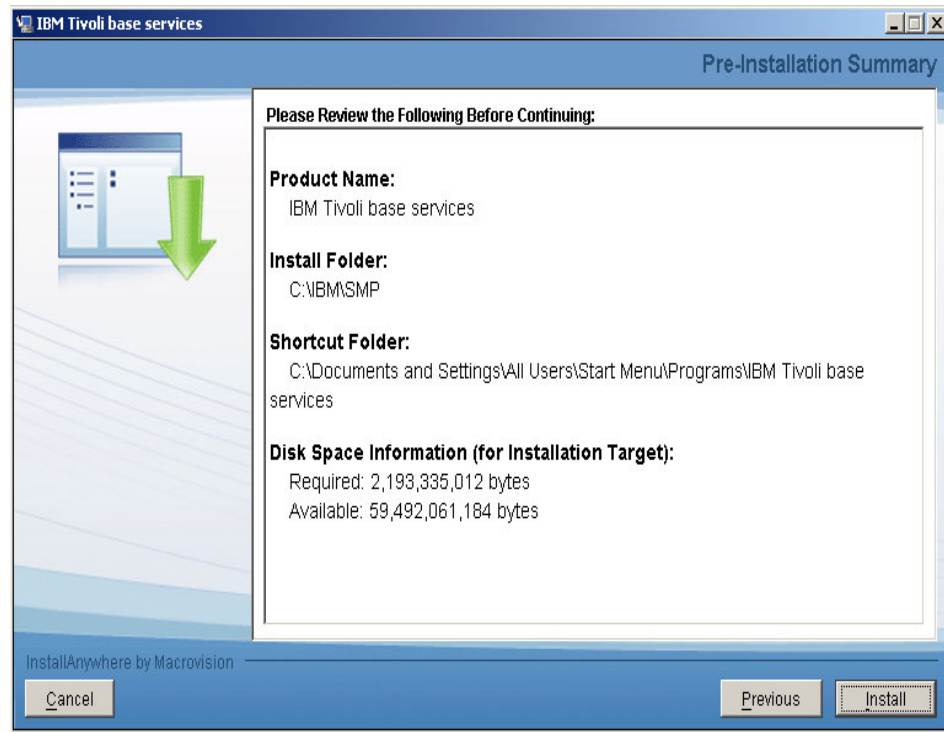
IBM Tivoli base services

Pre-Installation Summary

Please Review the Following Before Continuing:

Product Name:
IBM Tivoli base services

Install Folder:
C:\IBM\SMP

Shortcut Folder:
C:\Documents and Settings\All Users\Start Menu\Programs\IBM Tivoli base services

Disk Space Information (for Installation Target):
Required: 2,193,335,012 bytes
Available: 59,492,061,184 bytes

InstallAnywhere by Macrovision

Cancel

Previous

Install